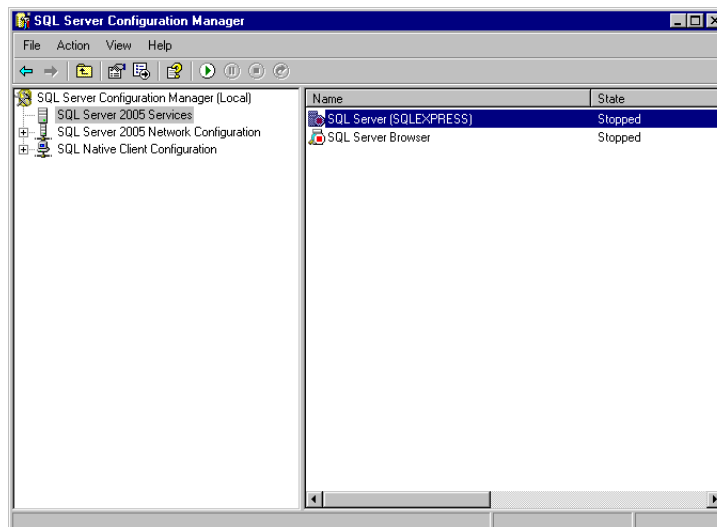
SQL Server Configuration Manager

File Action View Help

SQL Server Configuration Manager (Local)
SQL Server 2005 Services
SQL Server 2005 Network Configuration
SQL Native Client Configuration

| Name | State |
|---|---|
| SQL Server (SQLEXPRESS) | Stopped |
| SQL Server Browser | Stopped |